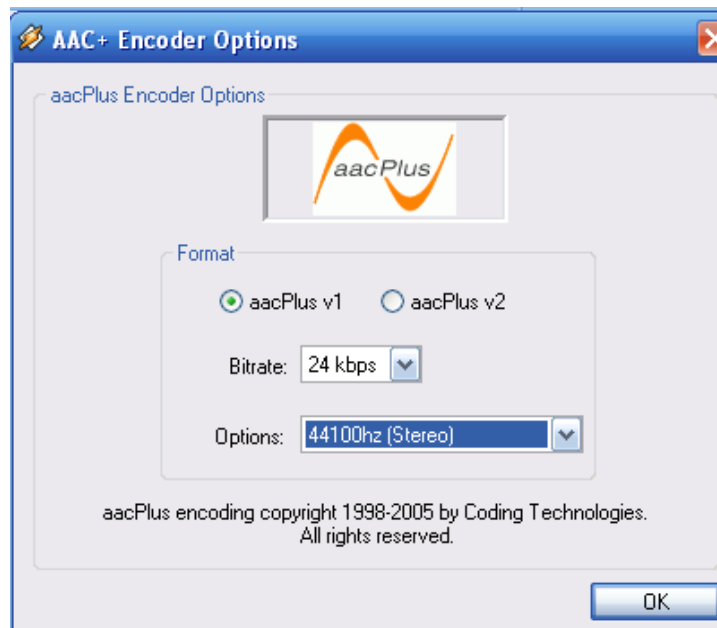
AAC+ Encoder Options

aacPlus Encoder Options

aacPlus

Format

aacPlus v1 aacPlus v2

Bitrate: 24 kbps

Options: 44100hz (Stereo)

aacPlus encoding copyright 1998-2005 by Coding Technologies. All rights reserved.

OK